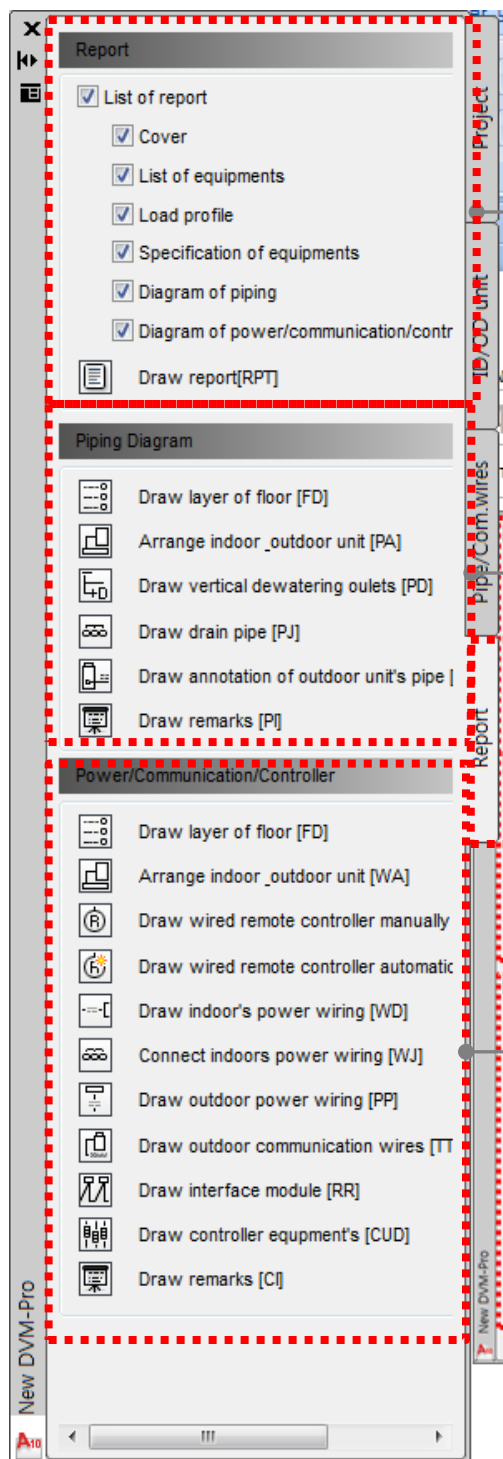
Report

List of report

Cover

List of equipments

Load profile

Specification of equipments

Diagram of piping

Diagram of power/communication/contr

Draw report[RPT]

Piping Diagram

Draw layer of floor [FD]

Arrange indoor _outdoor unit [PA]

Draw vertical dewatering oulets [PD]

Draw drain pipe [PJ]

Draw annotation of outdoor unit's pipe [

Draw remarks [PI]

Power/Communication/Controller

Draw layer of floor [FD]

Arrange indoor _outdoor unit [WA]

Draw wired remote controller manually

Draw wired remote controller automatic

Draw indoor's power wiring [WD]

Connect indoors power wiring [WJ]

Draw outdoor power wiring [PP]

Draw outdoor communication wires [TT

Draw interface module [RR]

Draw controller equpment's [CUD]

Draw remarks [CI]

Project

ID/OD unit

Pipe/Com.wires

Report

New DVM-Pro

New DVM-Pro

III